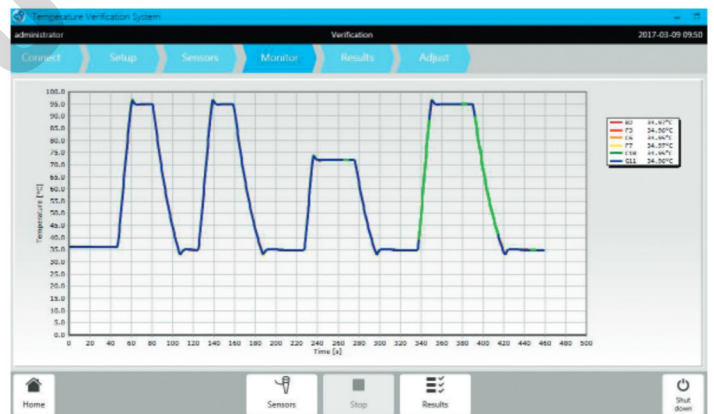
Temperature Verification System

administrator

Verification

2017-03-09 09:50

Connect

Setup

Sensors

Monitor

Results

Adjust

100.0
95.0
90.0
85.0
80.0
75.0
70.0
65.0
60.0
55.0
50.0
45.0
40.0
35.0
30.0
25.0
20.0
15.0
10.0
5.0
0.0

Temperature [°C]

0 20 40 60 80 100 120 140 160 180 200 220 240 260 280 300 320 340 360 380 400 420 440 460 480 500

Time [s]

| | |
|---|---|
| B3 | 34.50°C |
| F3 | 34.50°C |
| C6 | 34.50°C |
| F7 | 34.50°C |
| C10 | 34.50°C |
| G11 | 34.50°C |

Home

Sensors

Stop

Results

Shut down